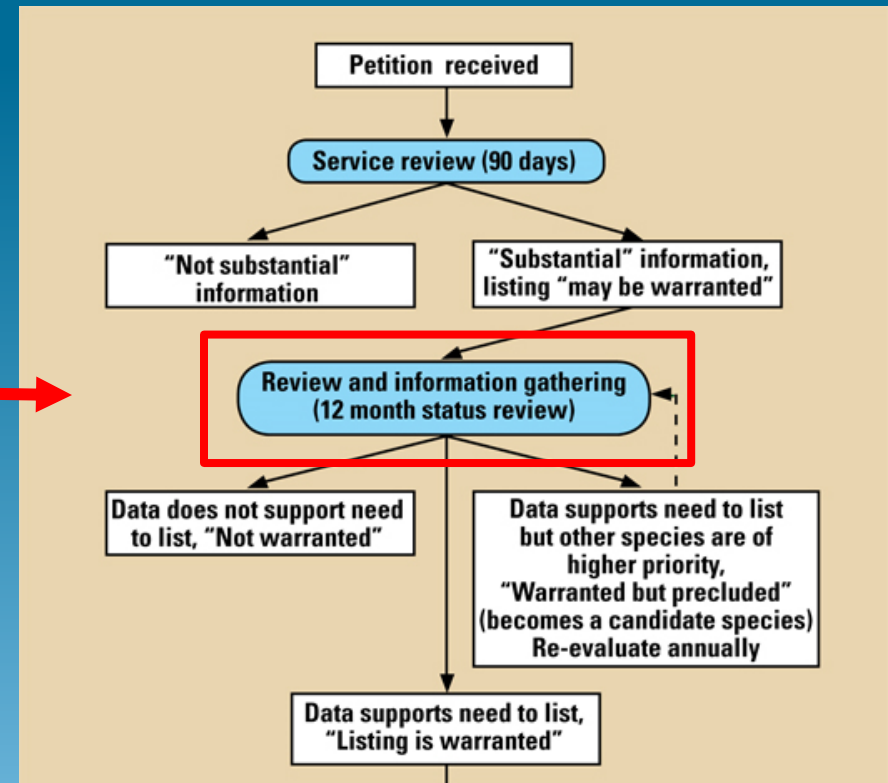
Petition received

Service review (90 days)

"Not substantial" information

"Substantial" information, listing "may be warranted"

Review and information gathering (12 month status review)

Data does not support need to list, "Not warranted"

Data supports need to list but other species are of higher priority, "Warranted but precluded" (becomes a candidate species) Re-evaluate annually

Data supports need to list, "Listing is warranted"